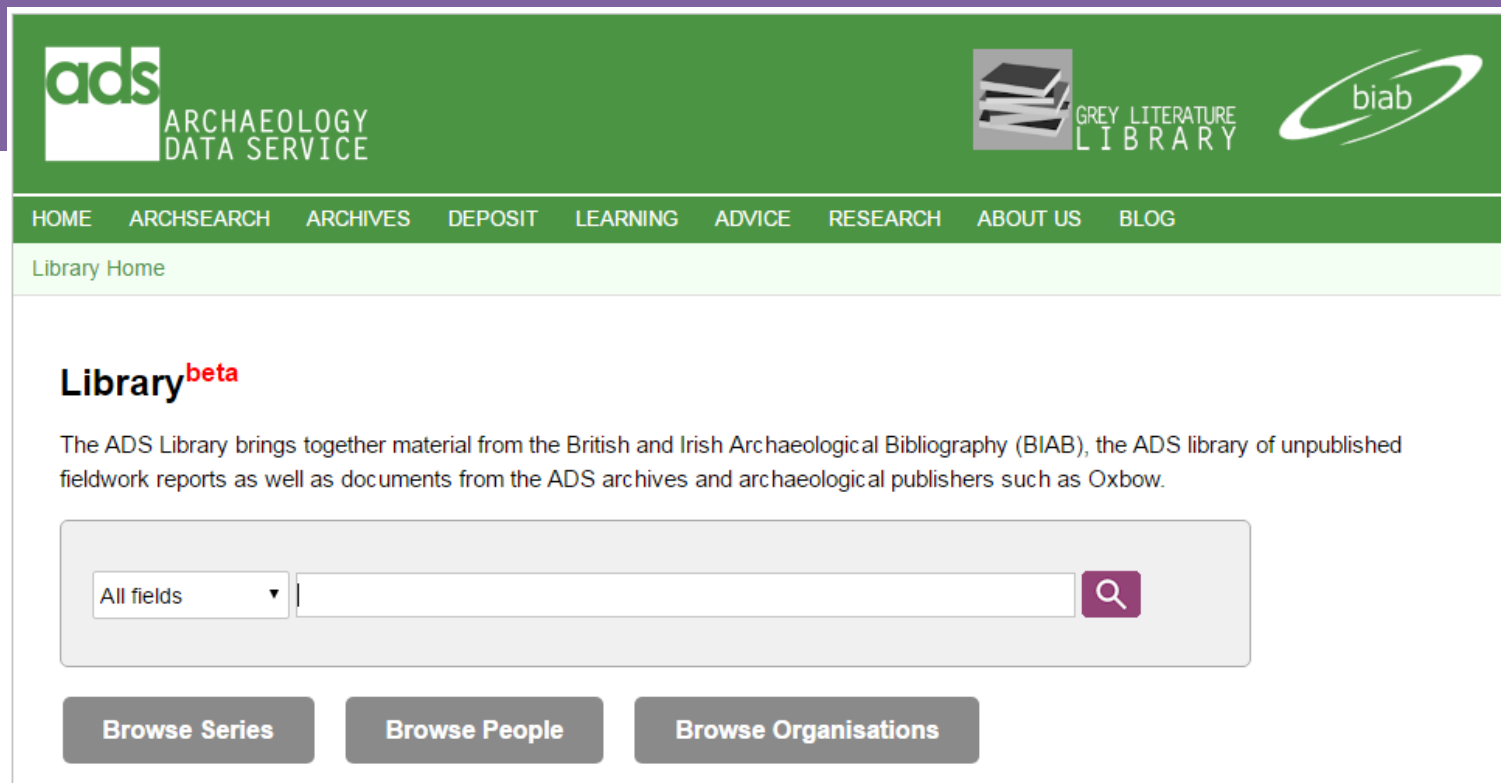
ads ARCHAEOLOGY DATA SERVICE

GREY LITERATURE LIBRARY

biab

HOME ARCHSEARCH ARCHIVES DEPOSIT LEARNING ADVICE RESEARCH ABOUT US BLOG

Library Home

Library$^{beta}$

The ADS Library brings together material from the British and Irish Archaeological Bibliography (BIAB), the ADS library of unpublished fieldwork reports as well as documents from the ADS archives and archaeological publishers such as Oxbow.

All fields

Browse Series Browse People Browse Organisations